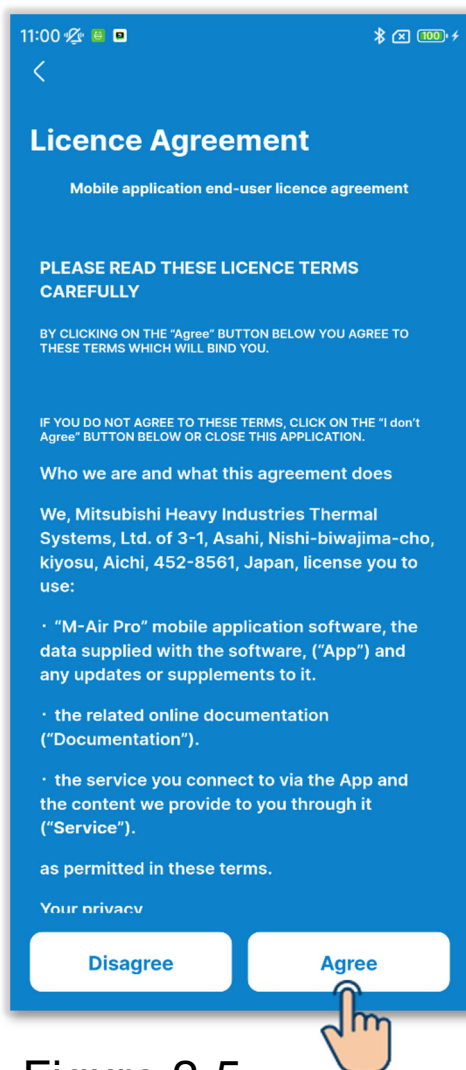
11:00 100

<

Licence Agreement

Mobile application end-user licence agreement

PLEASE READ THESE LICENCE TERMS CAREFULLY

BY CLICKING ON THE "Agree" BUTTON BELOW YOU AGREE TO THESE TERMS WHICH WILL BIND YOU.

IF YOU DO NOT AGREE TO THESE TERMS, CLICK ON THE "I don't Agree" BUTTON BELOW OR CLOSE THIS APPLICATION.

Who we are and what this agreement does

We, Mitsubishi Heavy Industries Thermal Systems, Ltd. of 3-1, Asahi, Nishi-biwajima-cho, kiyosu, Aichi, 452-8561, Japan, license you to use:

・"M-Air Pro" mobile application software, the data supplied with the software, ("App") and any updates or supplements to it.

・the related online documentation ("Documentation").

・the service you connect to via the App and the content we provide to you through it ("Service").

as permitted in these terms.

Your privacy

Disagree

Agree

Figure 2-5